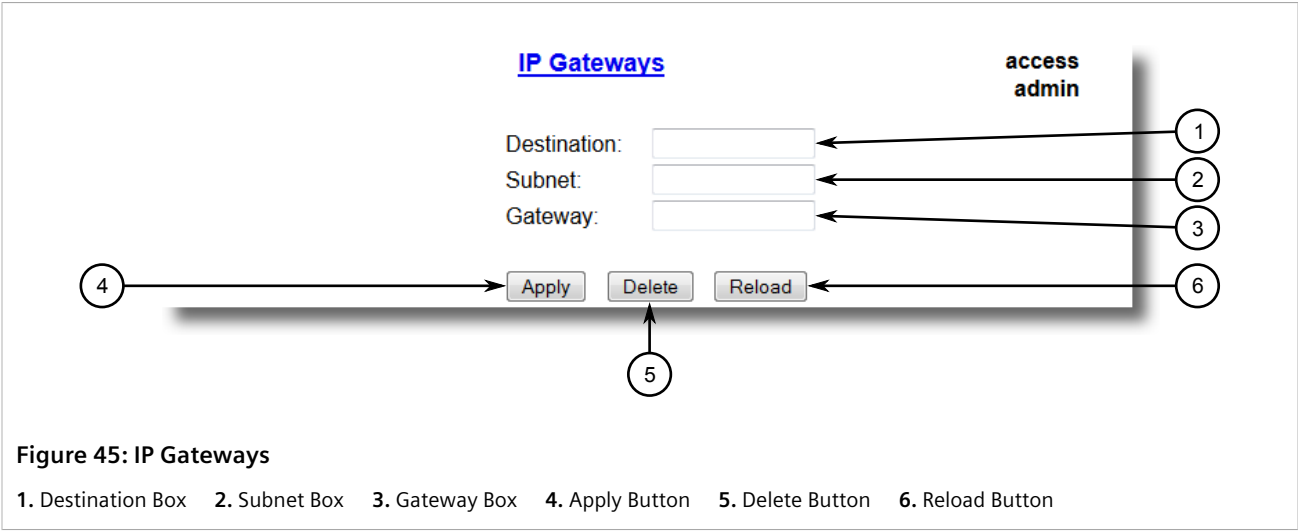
IP Gateways

access
admin

Destination:
Subnet:
Gateway:

1
2
3

4
Apply
Delete
Reload
6

5

Figure 45: IP Gateways

1. Destination Box 2. Subnet Box 3. Gateway Box 4. Apply Button 5. Delete Button 6. Reload Button